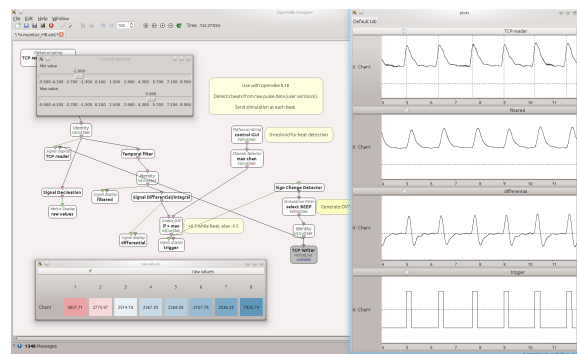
OpenViBE Designer

File Edit Help Window

100 Time : 126.373906

5 % monitor_HB.xml

TCP reader

Min value
-2.900
0.500 -4.100 -2.700 -1.300 0.100 1.500 2.900 4.300 5.700 7.100 8.500
Max value
5.600
0.500 -4.100 -2.700 -1.300 0.100 1.500 2.900 4.300 5.700 7.100 8.500

Use with openvibe 0.18

Detects beats from raw pulse data (user sensor)

Send stimulation at each beat

threshold for beat detection

TCP reader

Temporal filter

control GUI

max chan

Signal Decimation

raw values

filtered

Signal Differential/Integral

Sign Change Detector

select MEEP

Generate OVT

if > max

+0.9 while beat, else -0.5

differential

trigger

TCP Writer

raw values

| | 1 | 2 | 3 | 4 | 5 | 6 | 7 | 8 |
|---|---|---|---|---|---|---|---|---|
| Chan1 | 3037.71 | 2775.97 | 2314.19 | 2267.83 | 2288.56 | 2151.70 | 2046.53 | 1925.74 |

1348 Messages

plots

Default tab

TCP reader

0: Chan1

4 5 6 7 8 9 10 11

filtered

0: Chan1

4 5 6 7 8 9 10 11

differential

0: Chan1

4 5 6 7 8 9 10 11

trigger

0: Chan1

4 5 6 7 8 9 10 11